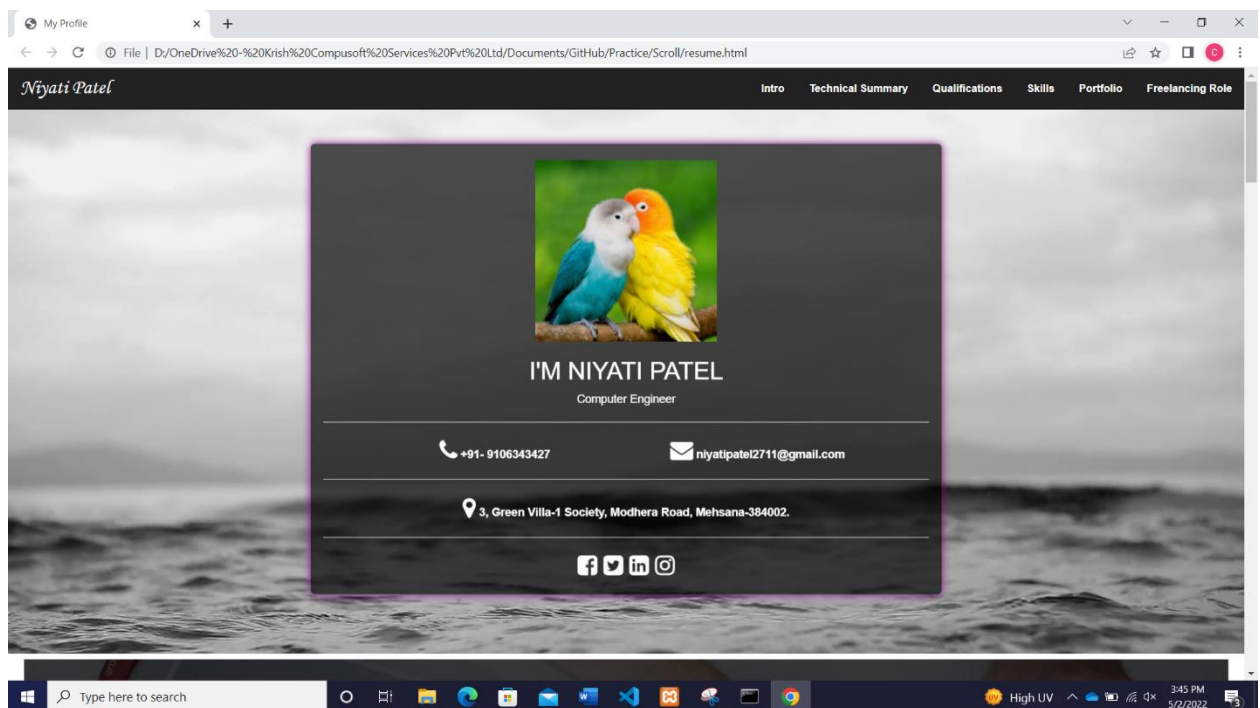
My Profile

File | D:/OneDrive%20-%20Krish%20Compusoft%20Services%20Pvt%20Ltd/Documents/GitHub/Practice/Scroll/resume.html

Niyati Patel

Intro Technical Summary Qualifications Skills Portfolio Freelancing Role

I'M NIYATI PATEL

Computer Engineer

+91- 9106343427

niyatipatel2711@gmail.com

3, Green Villa-1 Society, Modhera Road, Mehsana-384002.

Type here to search

High UV

3:45 PM
5/2/2022